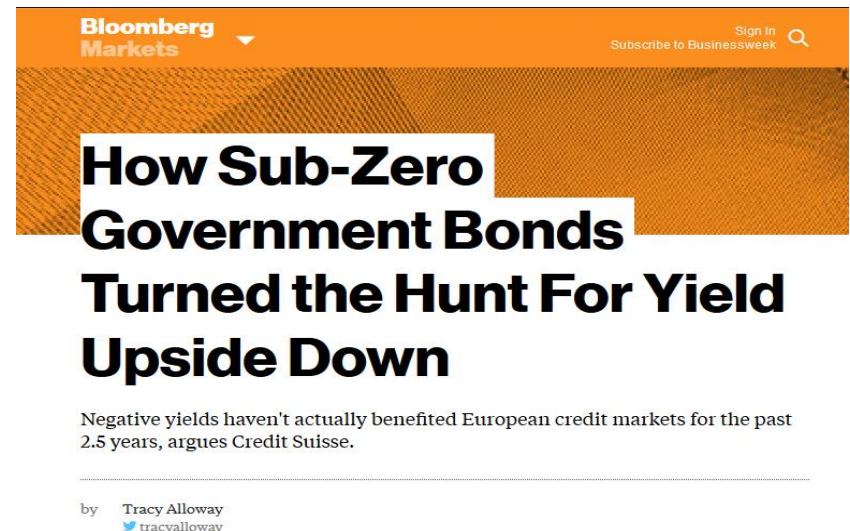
Bloomberg
Markets

Sign In
Subscribe to Businessweek

How Sub-Zero Government Bonds Turned the Hunt For Yield Upside Down

Negative yields haven't actually benefited European credit markets for the past 2.5 years, argues Credit Suisse.

by Tracy Alloway
tracyalloway